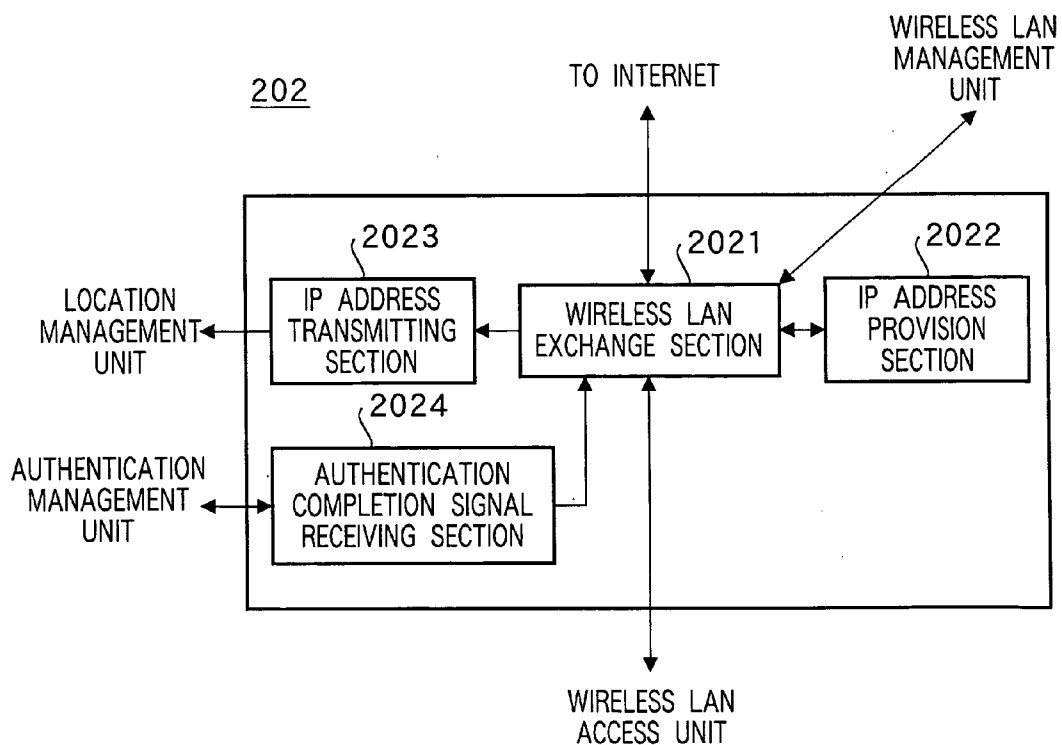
202

TO INTERNET

WIRELESS LAN MANAGEMENT UNIT

2023

2021

2022

LOCATION MANAGEMENT UNIT

IP ADDRESS TRANSMITTING SECTION

WIRELESS LAN EXCHANGE SECTION

IP ADDRESS PROVISION SECTION

2024

AUTHENTICATION MANAGEMENT UNIT

AUTHENTICATION COMPLETION SIGNAL RECEIVING SECTION

WIRELESS LAN ACCESS UNIT